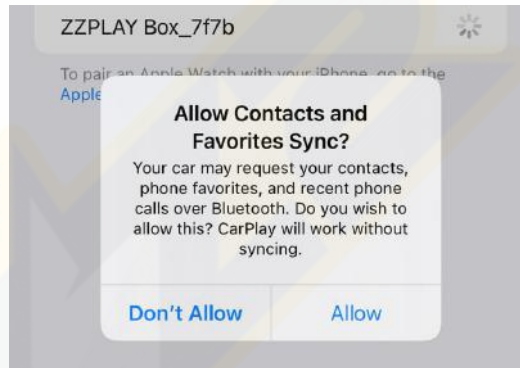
ZZPLAY Box_7f7b

To pair an Apple Watch with your iPhone, go to the Apple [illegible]

Allow Contacts and Favorites Sync?

Your car may request your contacts, phone favorites, and recent phone calls over Bluetooth. Do you wish to allow this? CarPlay will work without syncing.

Don't Allow

Allow